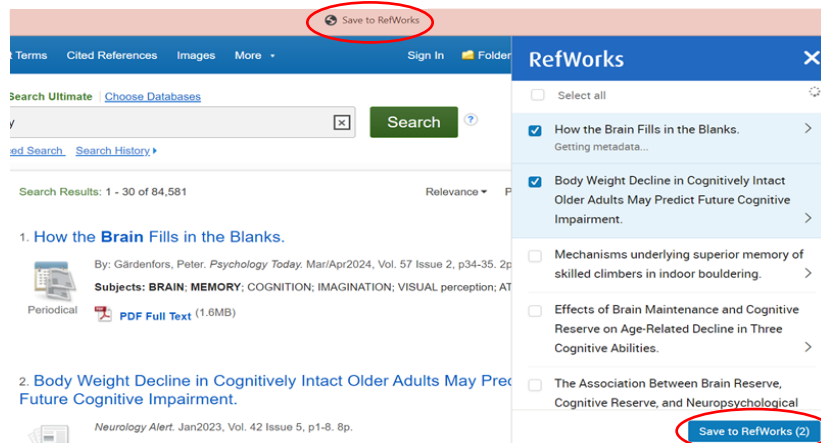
Save to RefWorks

t Terms Cited References Images More ▾ Sign In Folder

Search Ultimate | Choose Databases

y

Search

ed Search Search History ▸

Search Results: 1 - 30 of 84,581

Relevance ▾ P

1. How the Brain Fills in the Blanks.

By: Gärdenfors, Peter. Psychology Today. Mar/Apr2024, Vol. 57 Issue 2, p34-35. 2p

Subjects: BRAIN; MEMORY; COGNITION; IMAGINATION; VISUAL perception; AT

Periodical

PDF Full Text (1.6MB)

2. Body Weight Decline in Cognitively Intact Older Adults May Pred Future Cognitive Impairment.

Neurology Alert. Jan2023, Vol. 42 Issue 5, p1-8. 8p.

RefWorks

Select all

How the Brain Fills in the Blanks.
Getting metadata...

Body Weight Decline in Cognitively Intact Older Adults May Predict Future Cognitive Impairment.

Mechanisms underlying superior memory of skilled climbers in indoor bouldering.

Effects of Brain Maintenance and Cognitive Reserve on Age-Related Decline in Three Cognitive Abilities.

The Association Between Brain Reserve, Cognitive Reserve, and Neuropsychological

Save to RefWorks (2)